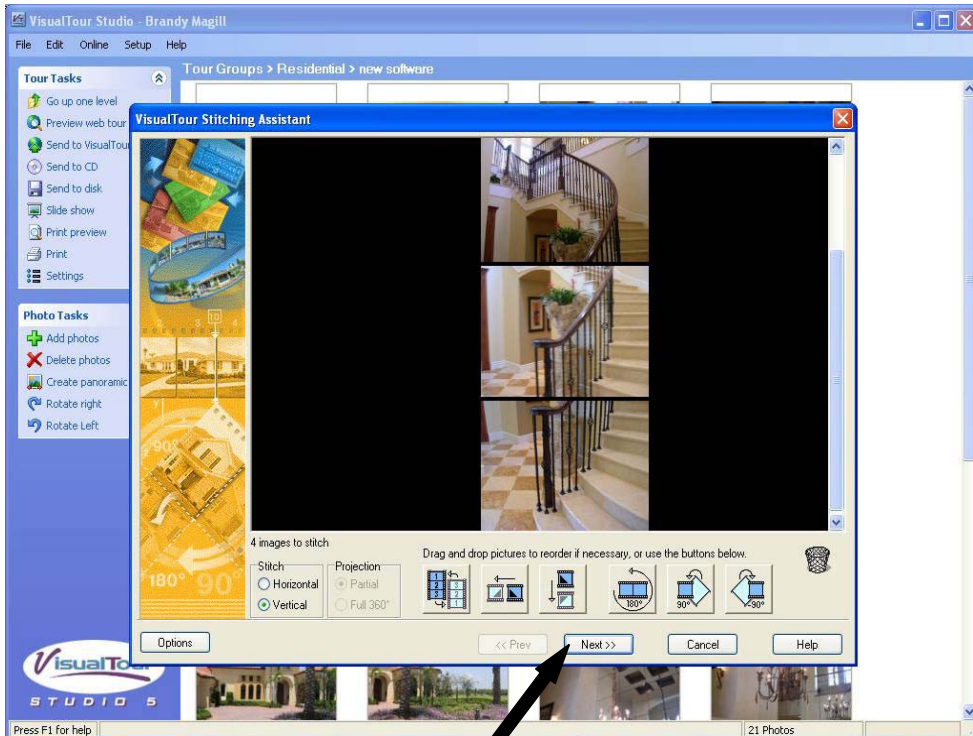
VisualTour Studio - Brandy Magill

File Edit Online Setup Help

Tour Tasks

Go up one level
Preview web tour
Send to VisualTour
Send to CD
Send to disk
Slide show
Print preview
Print
Settings

Photo Tasks

Add photos
Delete photos
Create panoramic
Rotate right
Rotate Left

Tour Groups > Residential > new software

VisualTour Stitching Assistant

4 images to stitch

Drag and drop pictures to reorder if necessary, or use the buttons below.

Stitch
Horizontal
Vertical

Projection
Partial
Full 360°

180° 90° 90°

Options

<< Prev

Next >>

Cancel

Help

VisualTour
STUDIO 5

Press F1 for help

21 Photos